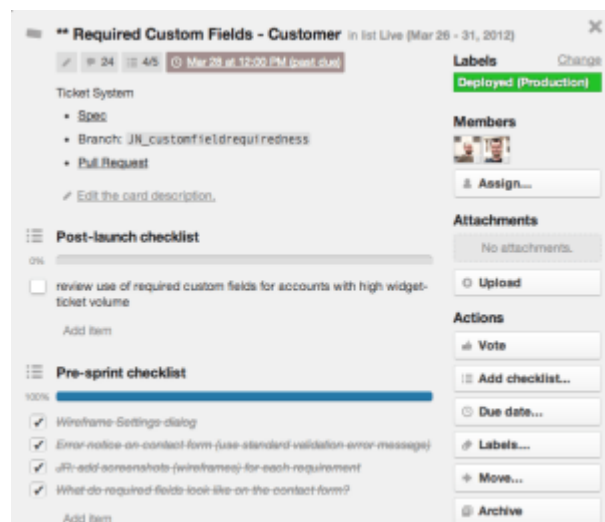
** Required Custom Fields - Customer in list Live (Mar 26 - 31, 2012)

24 4/5 Mar 28 at 12:00 PM (past due)

Ticket System

- Spec
- Branch: JN_customfieldrequiredness
- Pull Request

Edit the card description.

Post-launch checklist

0%

review use of required custom fields for accounts with high widget-ticket volume

Add Item

Pre-sprint checklist

100%

~~Wireframe Settings dialog~~

~~Error notice on contact form (use standard validation error message)~~

~~JR: add screenshots (wireframes) for each requirement~~

~~What do required fields look like on the contact form?~~

Add Item

Labels Change

Deployed (Production)

Members

Assign...

Attachments

No attachments.

Upload

Actions

Vote

Add checklist...

Due date...

Labels...

Move...

Archive